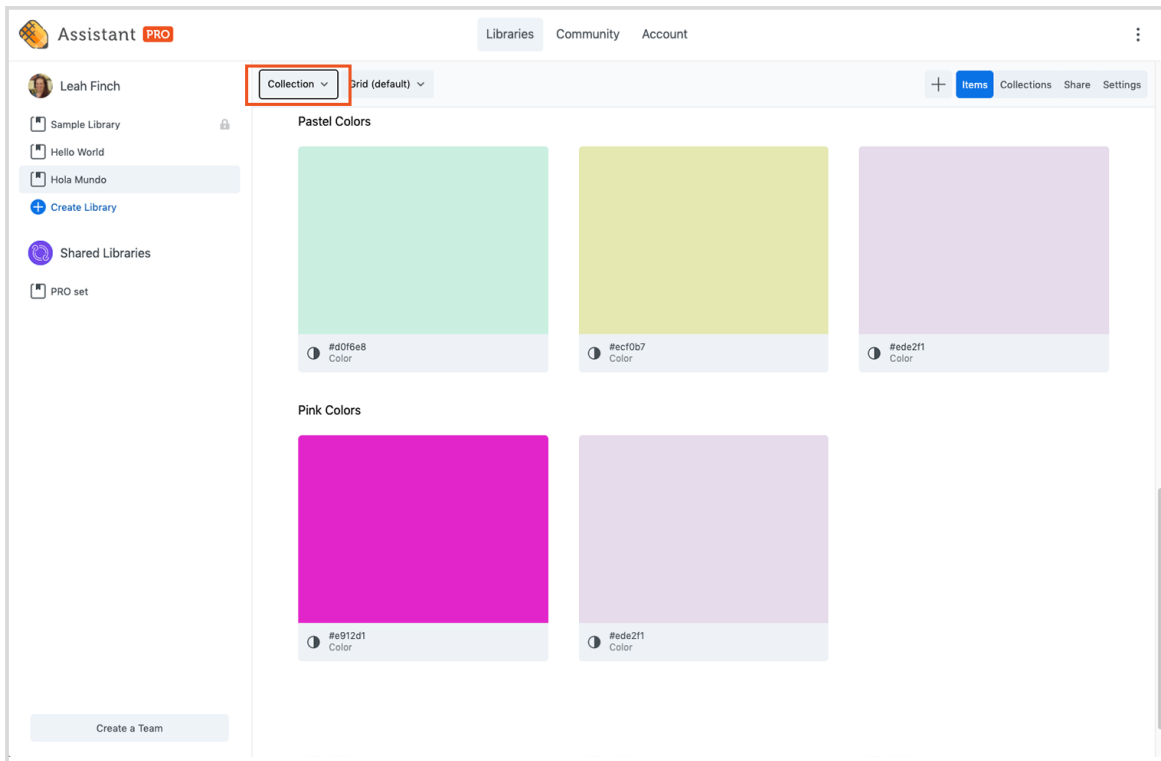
Assistant PRO

Libraries Community Account

Leah Finch

Sample Library
Hello World
Hola Mundo
Create Library

Shared Libraries

PRO set

Create a Team

Collection Grid (default)

Items Collections Share Settings

Pastel Colors

#d0f6e8
Color

#ecf0b7
Color

#ede2f1
Color

Pink Colors

#e912d1
Color

#ede2f1
Color